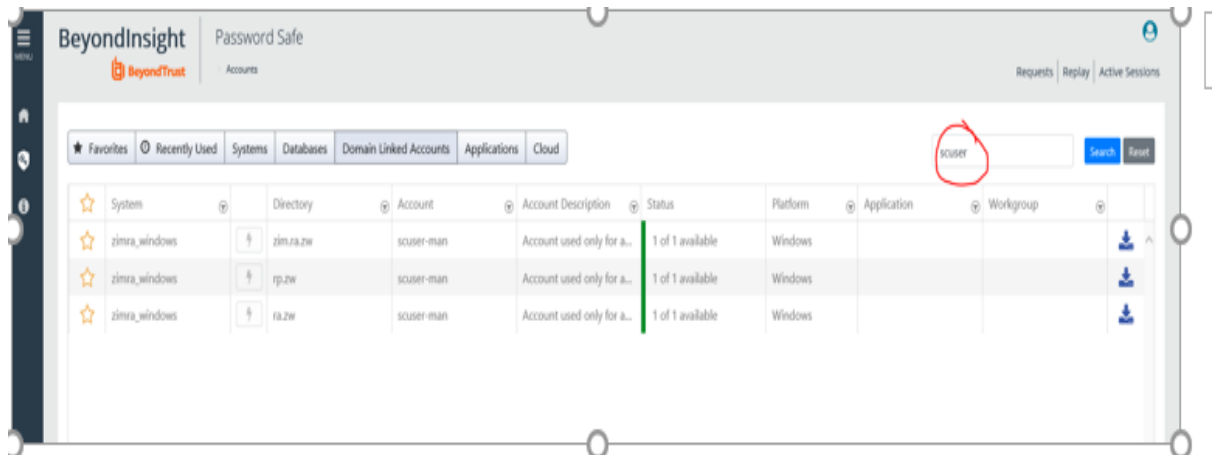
MENU

BeyondInsight
BeyondTrust
Password Safe
Accounts

Requests | Replay | Active Sessions

Favorites | Recently Used | Systems | Databases | Domain Linked Accounts | Applications | Cloud

scuser
Search
Reset

| | System | | Directory | Account | Account Description | Status | Platform | Application | Workgroup | |
|---|---|---|---|---|---|---|---|---|---|---|
| ☆ | zimra_windows | | zim.ra.zw | scuser-man | Account used only for a... | 1 of 1 available | Windows | | | |
| ☆ | zimra_windows | | rp.zw | scuser-man | Account used only for a... | 1 of 1 available | Windows | | | |
| ☆ | zimra_windows | | ra.zw | scuser-man | Account used only for a... | 1 of 1 available | Windows | | | |